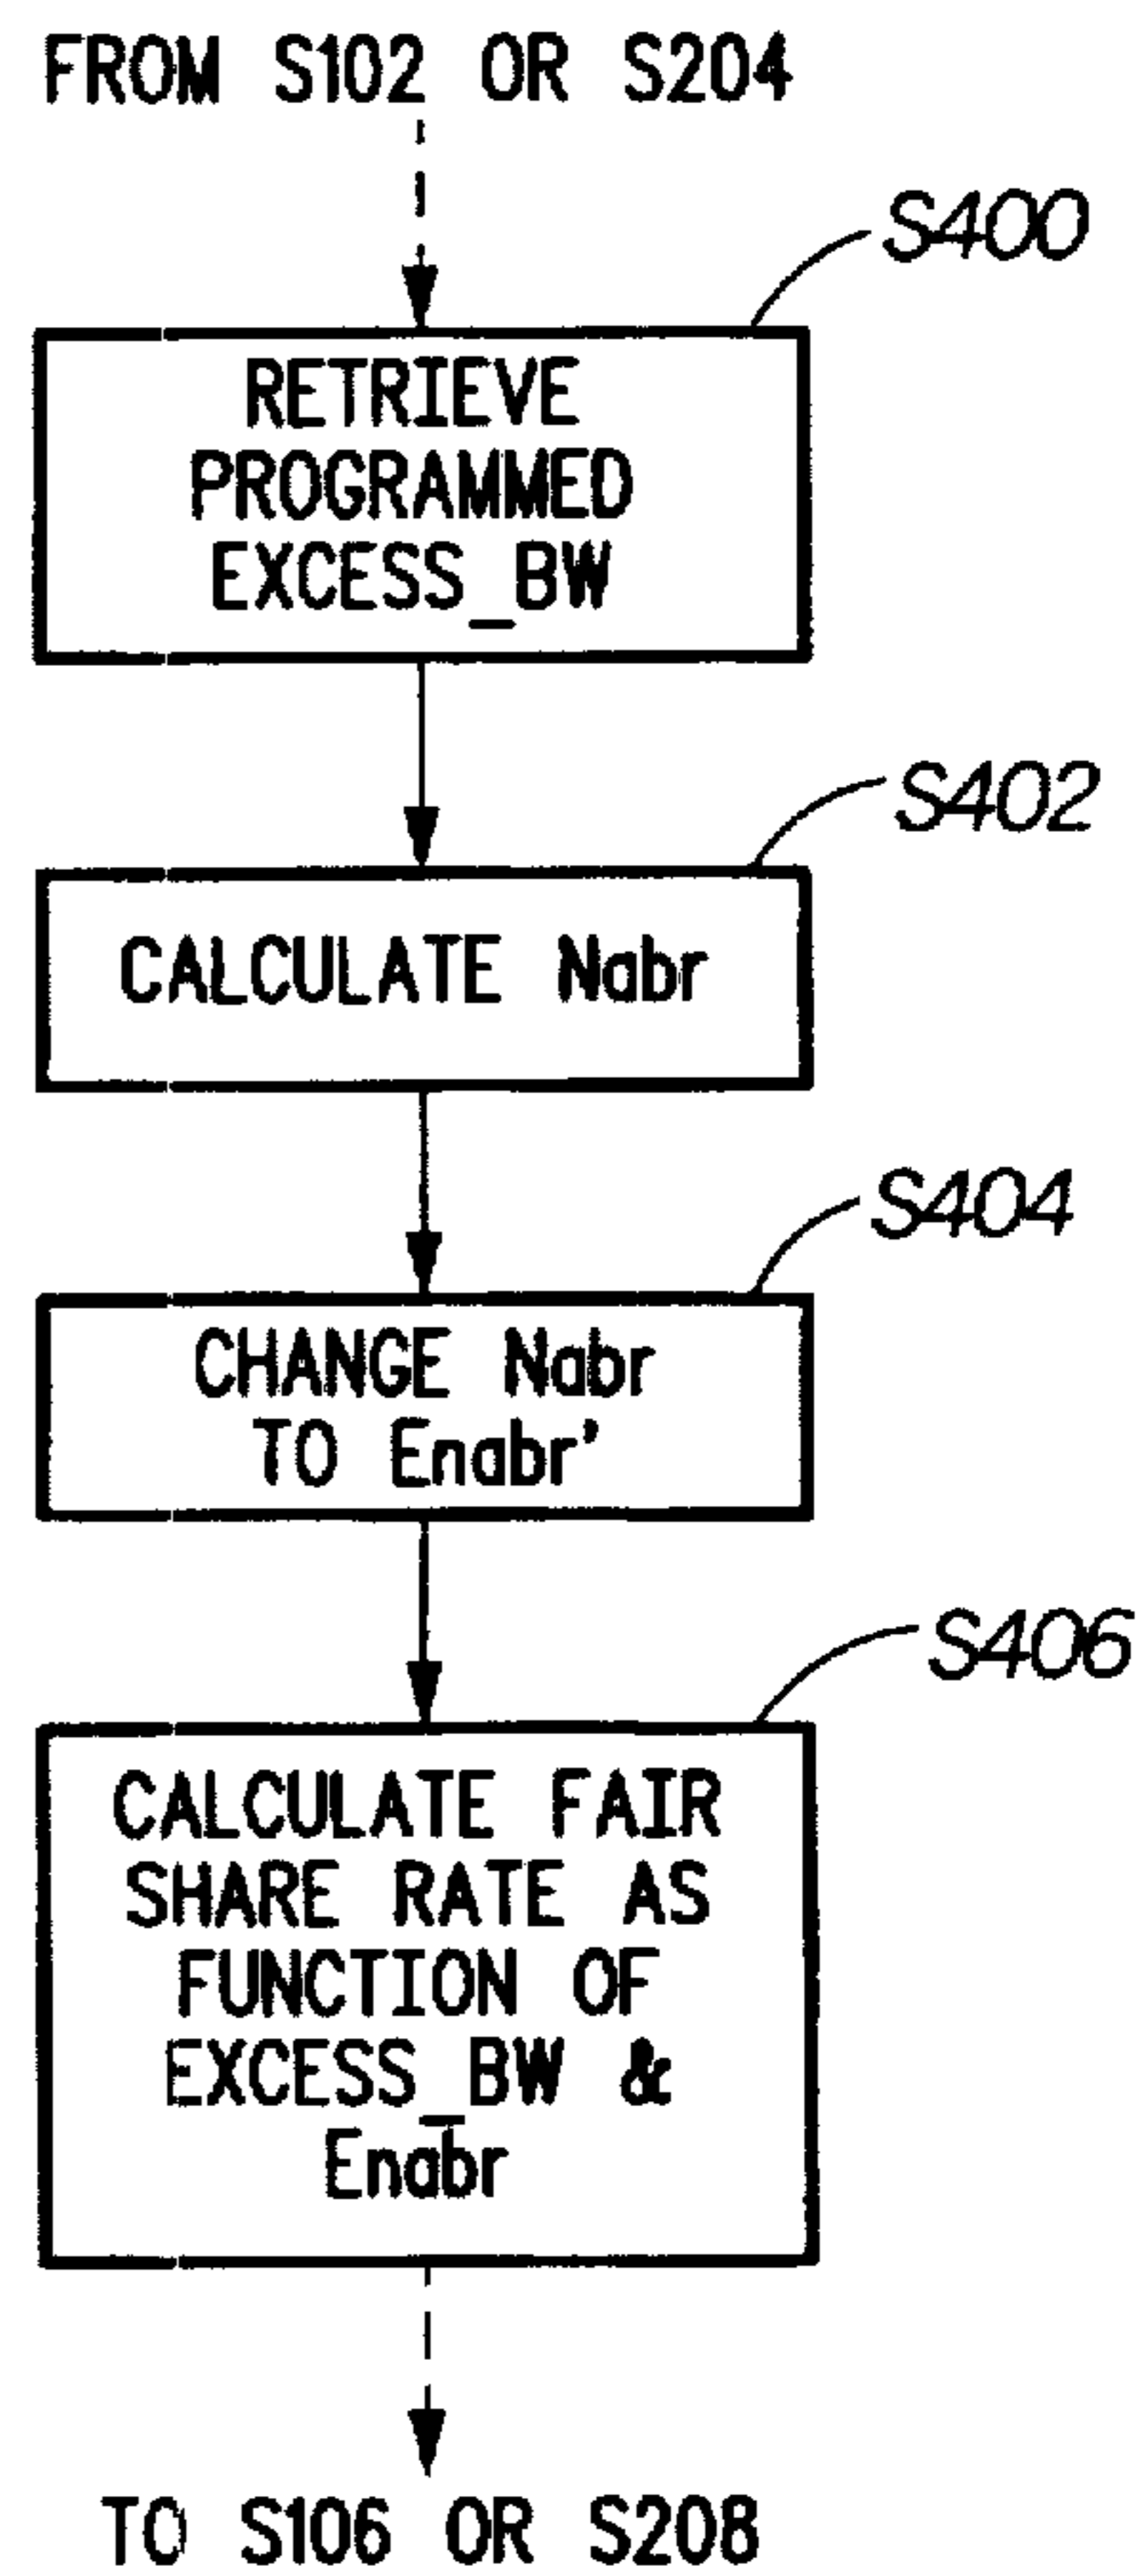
FROM S102 OR S204

S400

RETRIEVE PROGRAMMED EXCESS_BW

S402

CALCULATE Nabr

S404

CHANGE Nabr TO Enabr'

S406

CALCULATE FAIR SHARE RATE AS FUNCTION OF EXCESS_BW & $\bar{\text{Enabr}}$

TO S106 OR S208